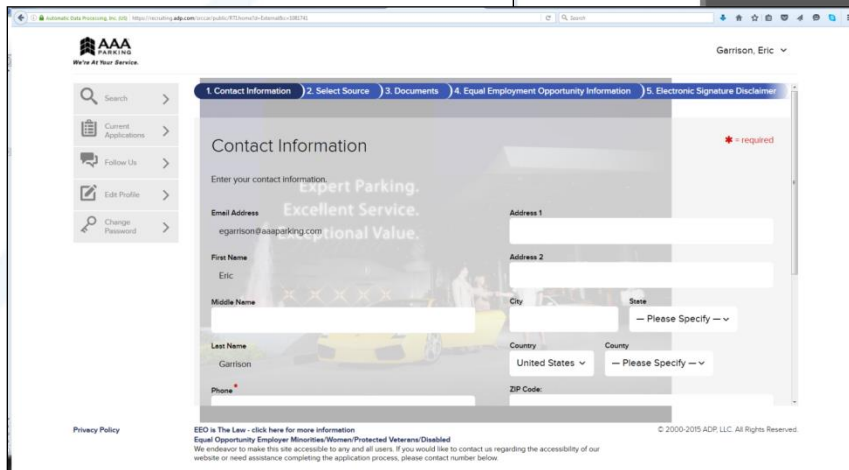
Automatic Data Processing, Inc. (US) https://recruiting.adp.com/srccar/public/RTI.home?d=ExternalBoc=186741

Search

AAA PARKING
We're At Your Service.

Garrison, Eric

Search

Current Applications

Follow Us

Edit Profile

Change Password

1. Contact Information 2. Select Source 3. Documents 4. Equal Employment Opportunity Information 5. Electronic Signature Disclaimer

Contact Information

* = required

Enter your contact information.

Expert Parking.
Excellent Service.
Exceptional Value.

Email Address
egarrison@aaaparking.com

Address 1

First Name
Eric

Address 2

Middle Name

City

State
— Please Specify —

Last Name
Garrison

Country
United States

County
— Please Specify —

Phone*

ZIP Code:

Privacy Policy

EEO is The Law - click here for more information
Equal Opportunity Employer Minorities/Women/Protected Veterans/Disabled
We endeavor to make this site accessible to any and all users. If you would like to contact us regarding the accessibility of our website or need assistance completing the application process, please contact number below.

© 2000-2015 ADP, LLC. All Rights Reserved.